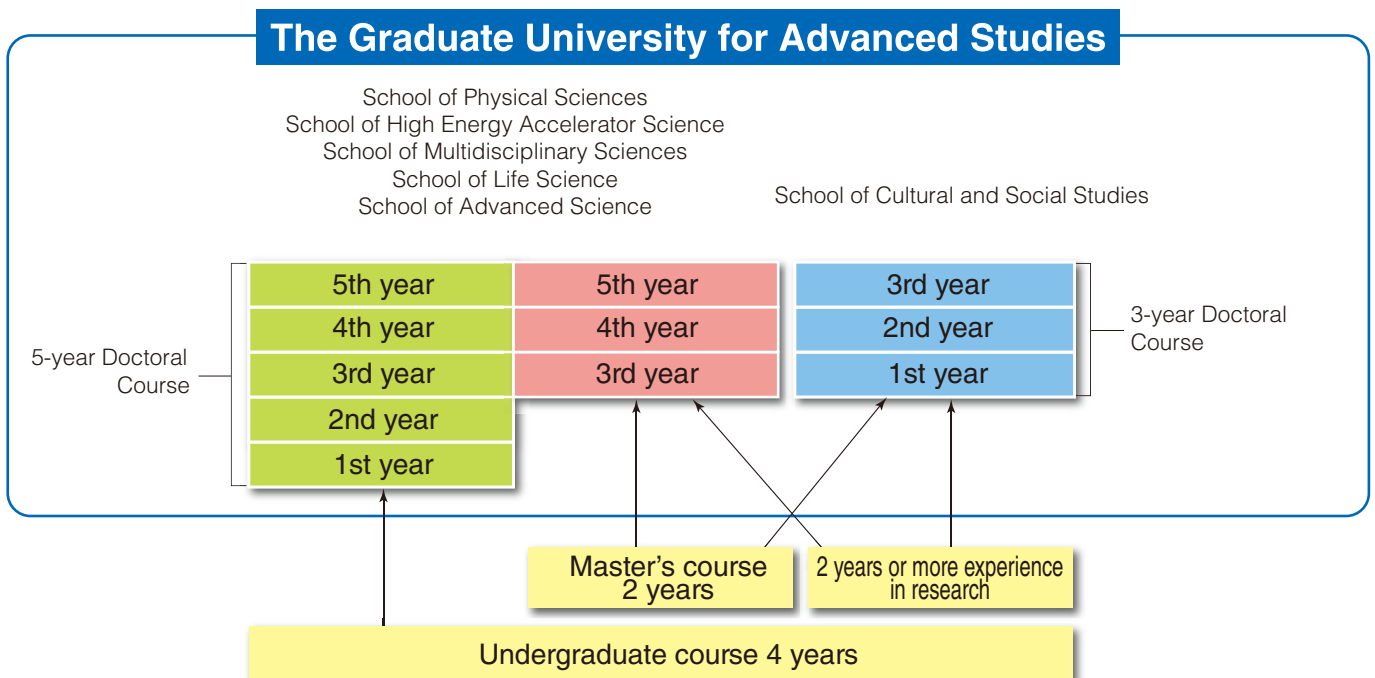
The Graduate University for Advanced Studies

School of Physical Sciences
School of High Energy Accelerator Science
School of Multidisciplinary Sciences
School of Life Science
School of Advanced Science

School of Cultural and Social Studies

5-year Doctoral Course

| 5th year | 5th year | 3rd year |
|---|---|---|
| 4th year | 4th year | 2nd year |
| 3rd year | 3rd year | 1st year |
| 2nd year | | |
| 1st year | | |

3-year Doctoral Course

Master's course 2 years

2 years or more experience in research

Undergraduate course 4 years